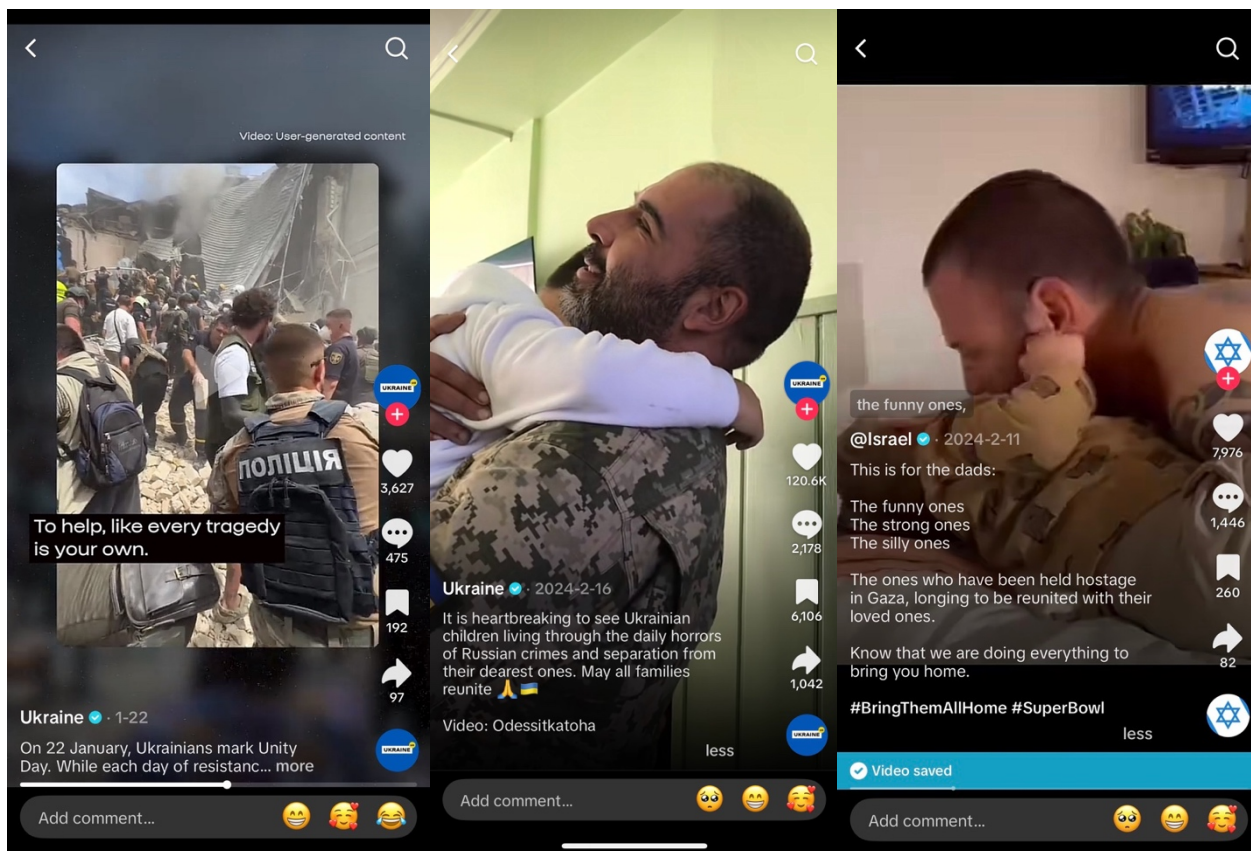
Video: User-generated content

UKRAINE

ПОЛІЦІЯ

To help, like every tragedy is your own.

3,627

475

192

97

Ukraine · 1-22

On 22 January, Ukrainians mark Unity Day. While each day of resistanc... more

UKRAINE

Add comment...

UKRAINE

120.6K

2,178

6,106

1,042

Ukraine · 2024-2-16

It is heartbreaking to see Ukrainian children living through the daily horrors of Russian crimes and separation from their dearest ones. May all families reunite 🙏🇺🇦

Video: Odessitkatoha

less

UKRAINE

Add comment...

the funny ones,

@Israel · 2024-2-11

This is for the dads:

The funny ones
The strong ones
The silly ones

The ones who have been held hostage in Gaza, longing to be reunited with their loved ones.

Know that we are doing everything to bring you home.

#BringThemAllHome #SuperBowl

less

7,976

1,446

260

82

Video saved

Add comment...